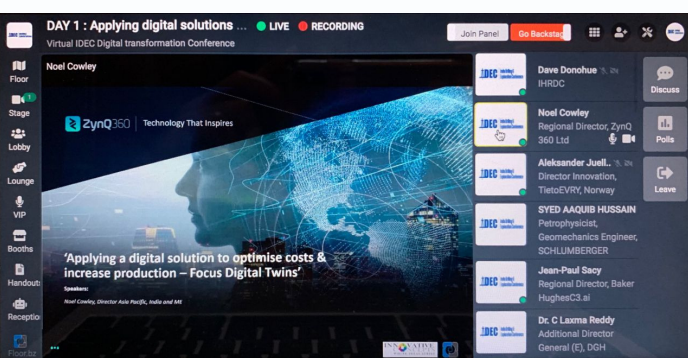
DAY 1 : Applying digital solutions ... LIVE RECORDING
Virtual IDEC Digital transformation Conference

Join Panel
Go Backstage

Floor
Stage 1
Lobby
Lounge
VIP
Booths
Handouts
Reception
Floor.bz

Noel Cowley

ZynQ360 | Technology That Inspires

'Applying a digital solution to optimise costs & increase production – Focus Digital Twins'

Speakers:
Noel Cowley, Director Asia Pacific, India and ME

Dave Donohue
IHRDC

Noel Cowley
Regional Director, ZynQ 360 Ltd

Aleksander Juell..
Director Innovation, TietoEVRY, Norway

SYED AAQUIB HUSSAIN
Petrophysicist, Geomechanics Engineer, SCHLUMBERGER

Jean-Paul Sacy
Regional Director, Baker HughesC3.ai

Dr. C Laxma Reddy
Additional Director General (E), DGH

Discuss
Polls
Leave